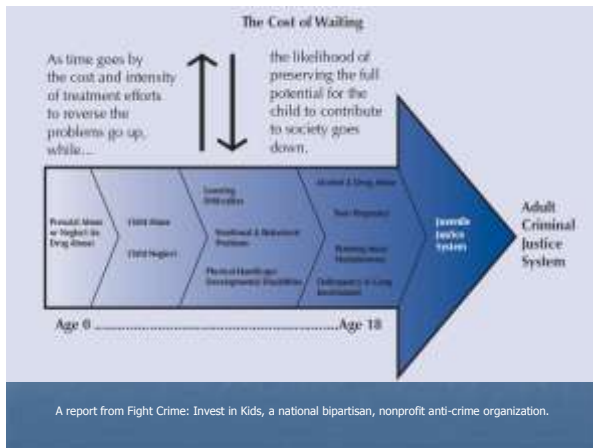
The Cost of Waiting

As time goes by the cost and intensity of treatment efforts to reverse the problems go up, while...

the likelihood of preserving the full potential for the child to contribute to society goes down.

Prenatal Abuse or Neglect (ie. Drug Abuse)

Child Abuse

Child Neglect

Learning Difficulties

Emotional & Behavioral Problems

Physical Handicaps Developmental Disabilities

Alcohol & Drug Abuse

Teen Pregnancy

Running Away Homelessness

Delinquency or Long Incarceration

Juvenile Justice System

Adult Criminal Justice System

Age 0 ..................................................Age 18

A report from Fight Crime: Invest in Kids, a national bipartisan, nonprofit anti-crime organization.